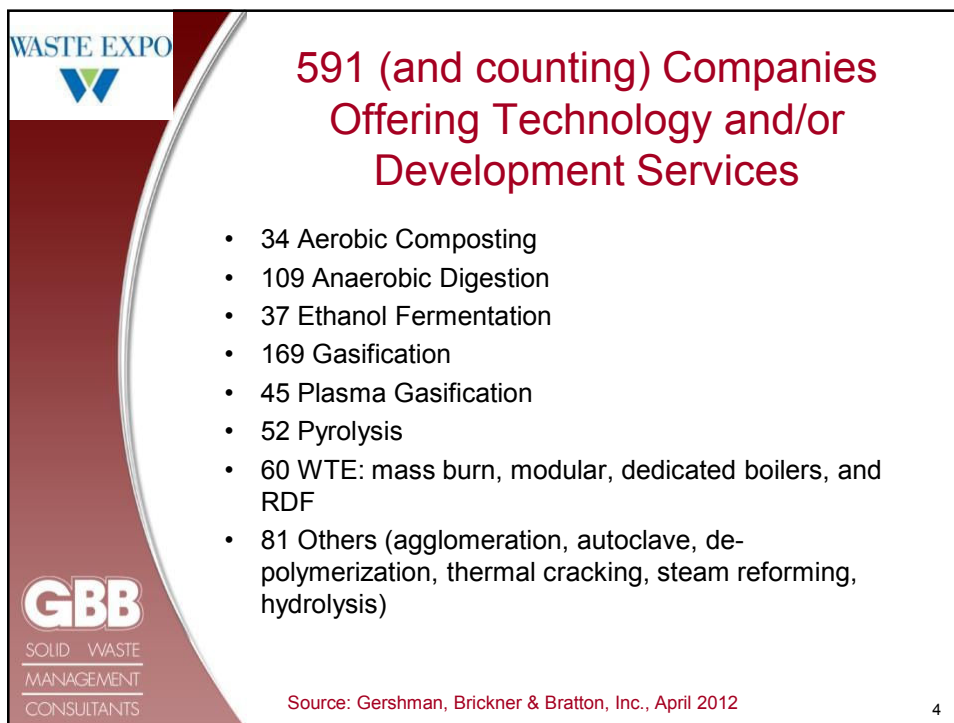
WASTE EXPO

591 (and counting) Companies Offering Technology and/or Development Services

- 34 Aerobic Composting
- 109 Anaerobic Digestion
- 37 Ethanol Fermentation
- 169 Gasification
- 45 Plasma Gasification
- 52 Pyrolysis
- 60 WTE: mass burn, modular, dedicated boilers, and RDF
- 81 Others (agglomeration, autoclave, de-polymerization, thermal cracking, steam reforming, hydrolysis)

GBB
SOLID WASTE MANAGEMENT CONSULTANTS

Source: Gershman, Brickner & Bratton, Inc., April 2012

4